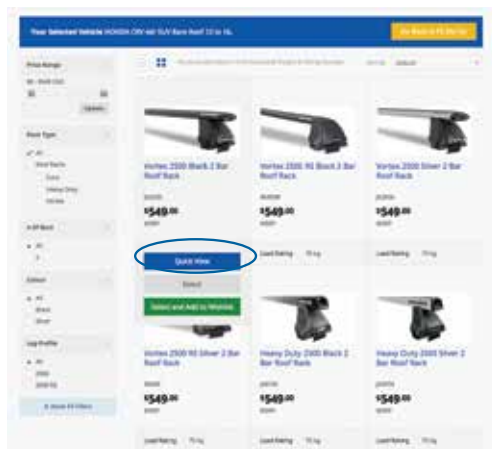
Your Selected Vehicle HONDA CRV 4dr SUV Bare Roof 12 to 16 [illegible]

Price Range

Update

Rack Type

A Ref Rack

Colour

Leg Profile

Vortex 2500 Black 2 Bar Roof Rack

$549.00

Quick View

Select

Select and Add to Wishlist

Vortex 2500 RS Silver 2 Bar Roof Rack

$549.00

Vortex 2500 RS Black 2 Bar Roof Rack

$549.00

Load Rating 75 kg

Heavy Duty 2500 Black 2 Bar Roof Rack

$549.00

Load Rating 75 kg

Vortex 2500 Silver 2 Bar Roof Rack

$549.00

Load Rating 75 kg

Heavy Duty 2500 Silver 2 Bar Roof Rack

$549.00

Load Rating 75 kg